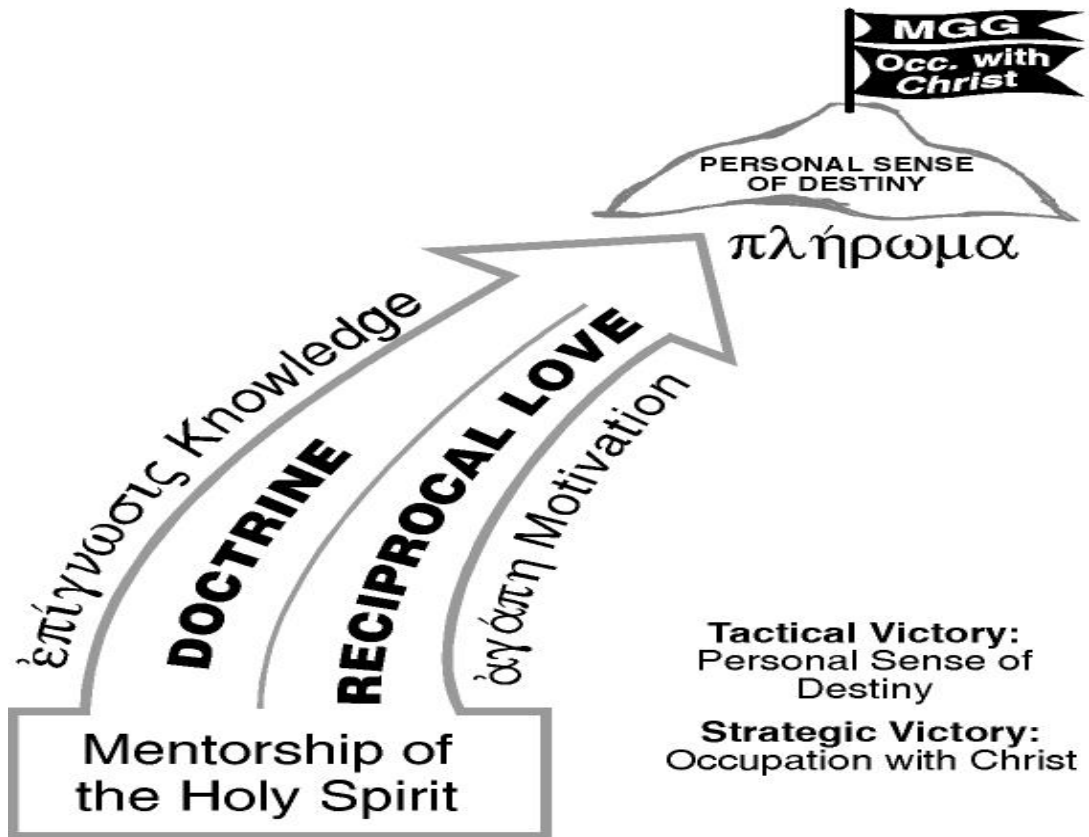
MGG
Occ. with Christ

PERSONAL SENSE OF DESTINY

πλήρωμα

ἐπίγνωσις Knowledge

DOCTRINE

RECIPROCAL LOVE

ἀγάπη Motivation

Mentorship of the Holy Spirit

**Tactical Victory:**
Personal Sense of Destiny

**Strategic Victory:**
Occupation with Christ